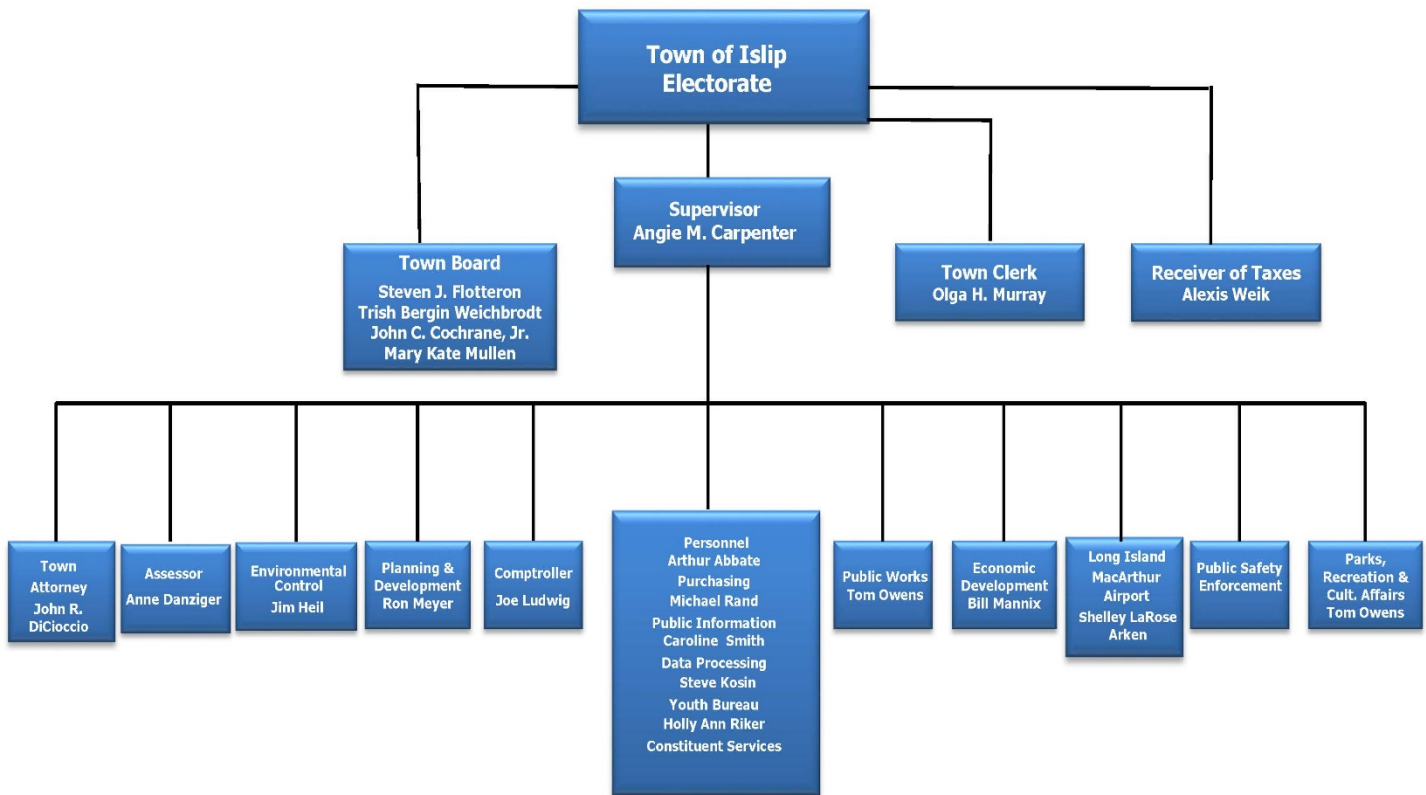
Town of Islip Electorate

Supervisor
Angie M. Carpenter

Town Board
Steven J. Flotteron
Trish Bergin Weichbrodt
John C. Cochrane, Jr.
Mary Kate Mullen

Town Clerk
Olga H. Murray

Receiver of Taxes
Alexis Weik

Town Attorney
John R. DiCioccio

Assessor
Anne Danziger

Environmental Control
Jim Heil

Planning & Development
Ron Meyer

Comptroller
Joe Ludwig

Personnel
Arthur Abbate
Purchasing
Michael Rand
Public Information
Caroline Smith
Data Processing
Steve Kosin
Youth Bureau
Holly Ann Riker
Constituent Services

Public Works
Tom Owens

Economic Development
Bill Mannix

Long Island MacArthur Airport
Shelley LaRose Arken

Public Safety Enforcement

Parks, Recreation & Cult. Affairs
Tom Owens